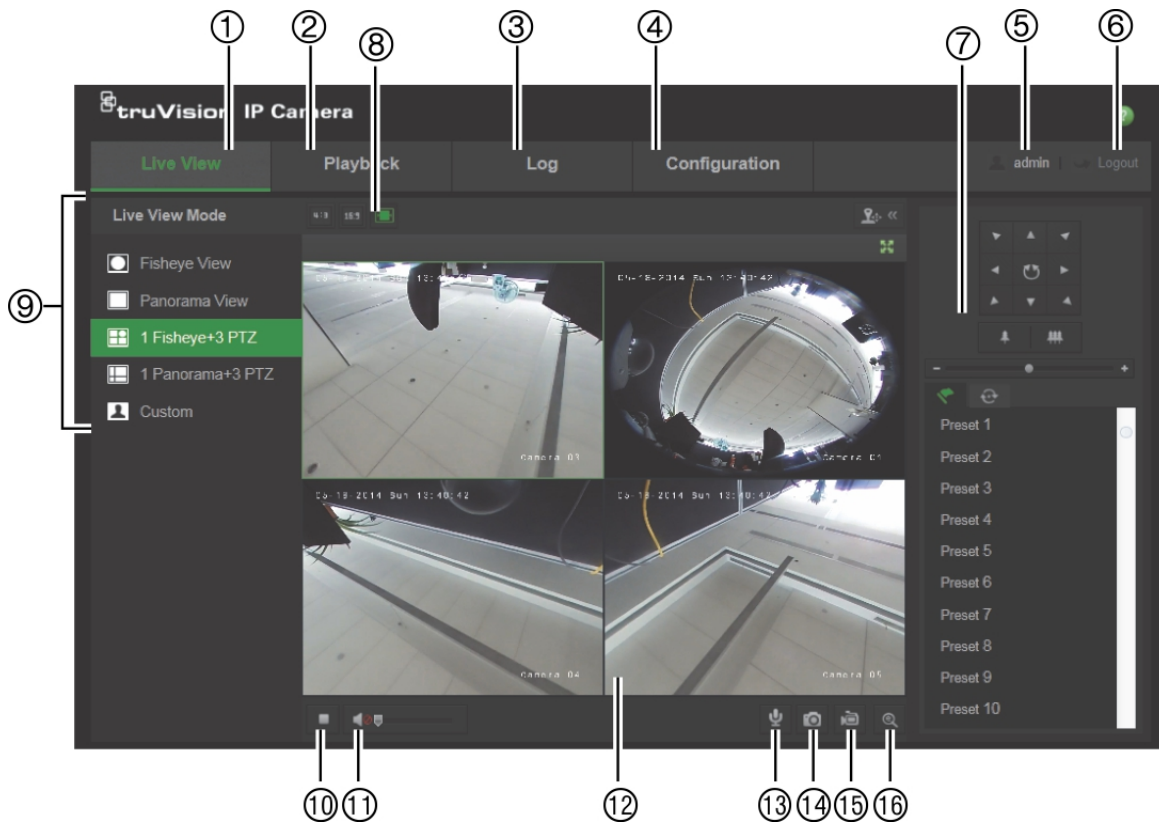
①
②
⑧
③
④
⑤
⑥
⑦

truVision IP Camera

Live View
Playback
Log
Configuration
admin | Logout

Live View Mode
4/3 16:9

Fisheye View
Panorama View
1 Fisheye+3 PTZ
1 Panorama+3 PTZ
Custom

⑨

Camera 03
Camera 01
Camera 04
Camera 05

Preset 1
Preset 2
Preset 3
Preset 4
Preset 5
Preset 6
Preset 7
Preset 8
Preset 9
Preset 10

⑩⑪
⑫
⑬⑭⑮⑯